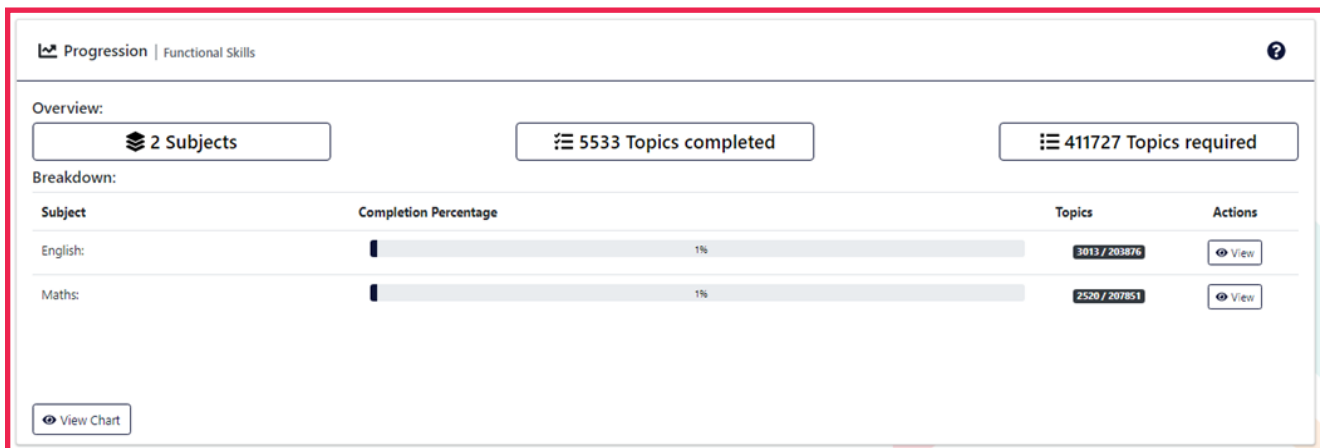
Progression | Functional Skills

?

Overview:

2 Subjects

5533 Topics completed

411727 Topics required

Breakdown:

| Subject | Completion Percentage | Topics | Actions |
|---|---|---|---|
| English: | 1% | 3013 / 203876 | View |
| Maths: | 1% | 2520 / 207851 | View |

View Chart